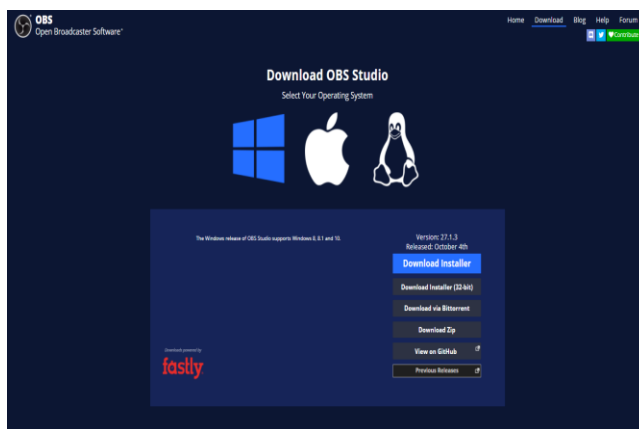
OBS
Open Broadcaster Software®

Home Download Blog Help Forum

Contribute

Download OBS Studio

Select Your Operating System

The Windows release of OBS Studio supports Windows 8, 8.1 and 10.

Version: 27.1.3
Released: October 4th

Download Installer

Download Installer (32-bit)

Download via Bittorrent

Download Zip

View on GitHub

Previous Releases

Downloads powered by

fastly